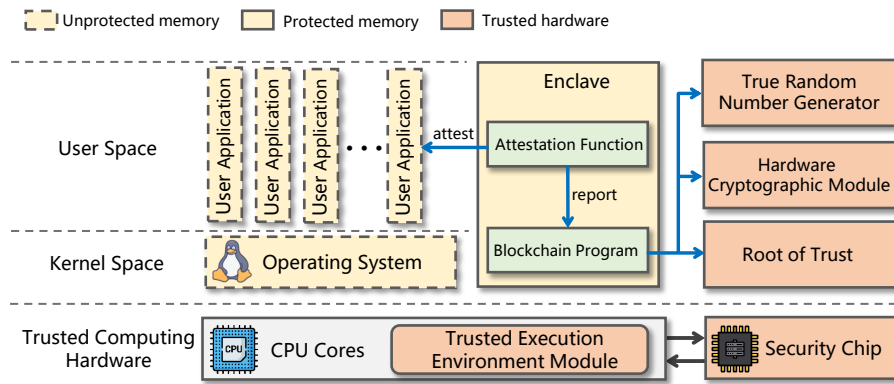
Unprotected memory
Protected memory
Trusted hardware

User Space

User Application
User Application
User Application
• • •
User Application

Enclave

attest

Attestation Function

report

Blockchain Program

True Random Number Generator

Hardware Cryptographic Module

Root of Trust

Kernel Space

Operating System

Trusted Computing Hardware

CPU

CPU Cores

Trusted Execution Environment Module

Security Chip